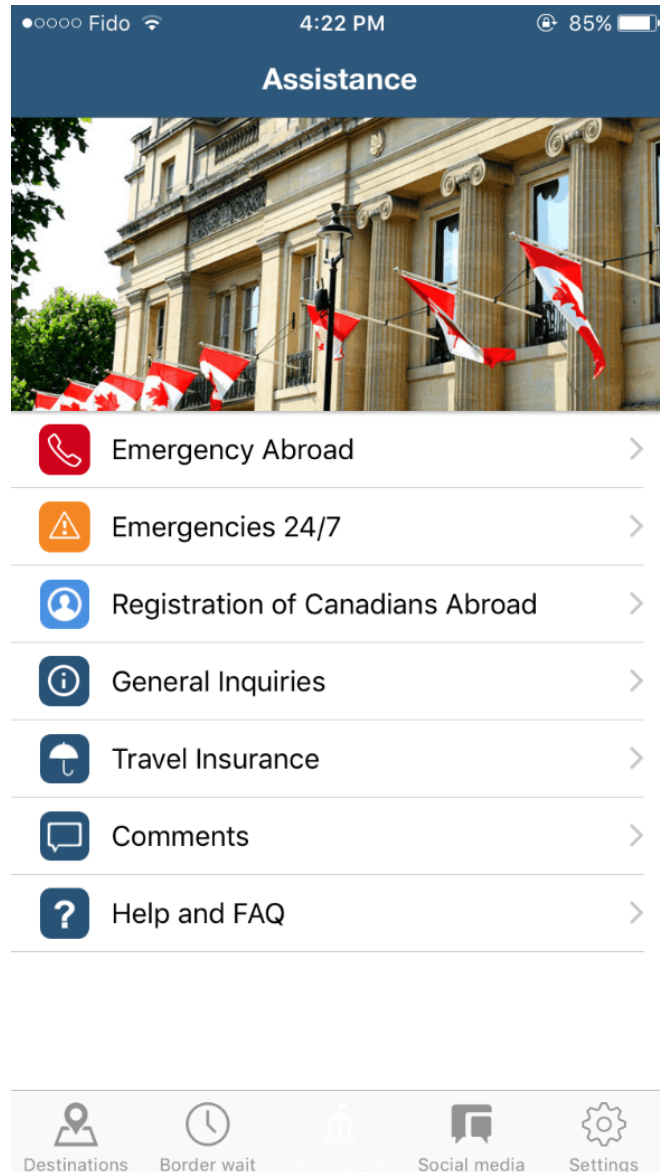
●○○○○ Fido 4:22 PM 85%

Assistance

Emergency Abroad

Emergencies 24/7

Registration of Canadians Abroad

General Inquiries

Travel Insurance

Comments

Help and FAQ

Destinations Border wait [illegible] Social media Settings